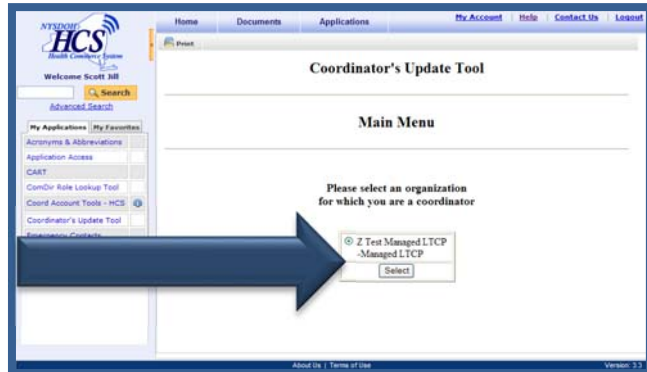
NYSDOH HCS Health Commerce System

Welcome Scott Jill

Search

Advanced Search

My Applications | My Favorites

Acronyms & Abbreviations

Application Access

CART

ComDir Role Lookup Tool

Coord Account Tools - HCS

Coordinator's Update Tool

Emergency Contacts

Home | Documents | Applications | My Account | Help | Contact Us | Logout

Print

Coordinator's Update Tool

Main Menu

Please select an organization for which you are a coordinator

Z Test Managed LTCP -Managed LTCP

Select

About Us | Terms of Use

Version: 3.3